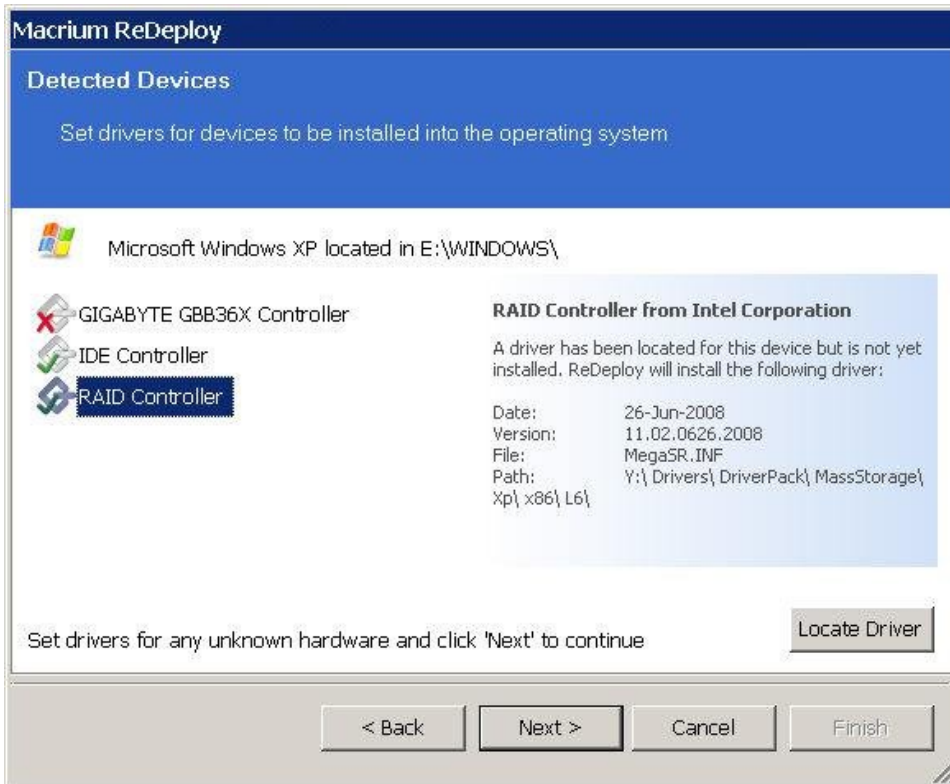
Macrium ReDeploy

Detected Devices

Set drivers for devices to be installed into the operating system

Microsoft Windows XP located in E:\WINDOWS\

GIGABYTE GBB36X Controller
IDE Controller
RAID Controller

RAID Controller from Intel Corporation

A driver has been located for this device but is not yet installed. ReDeploy will install the following driver:

| | |
|---|---|
| Date: | 26-Jun-2008 |
| Version: | 11.02.0626.2008 |
| File: | MegaSR.INF |
| Path: | Y:\ Drivers\ DriverPack\ MassStorage\ Xp\ x86\ L6\ |

Set drivers for any unknown hardware and click 'Next' to continue

Locate Driver

< Back    Next >    Cancel    Finish